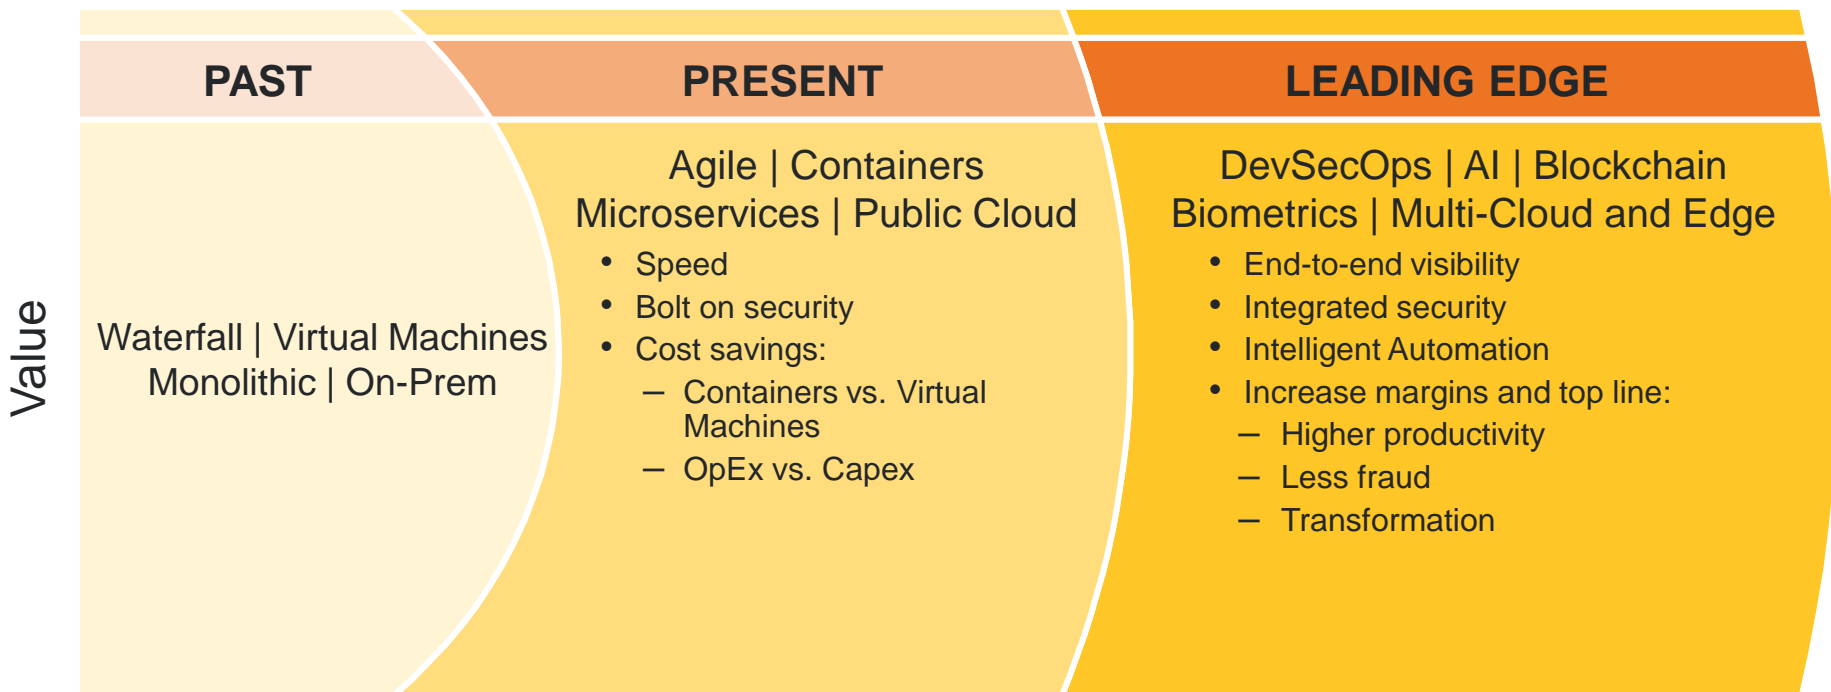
Value

PAST

Waterfall | Virtual Machines
Monolithic | On-Prem

PRESENT

Agile | Containers
Microservices | Public Cloud

- Speed
- Bolt on security
- Cost savings:
  – Containers vs. Virtual Machines
  – OpEx vs. Capex

LEADING EDGE

DevSecOps | AI | Blockchain
Biometrics | Multi-Cloud and Edge

- End-to-end visibility
- Integrated security
- Intelligent Automation
- Increase margins and top line:
  – Higher productivity
  – Less fraud
  – Transformation